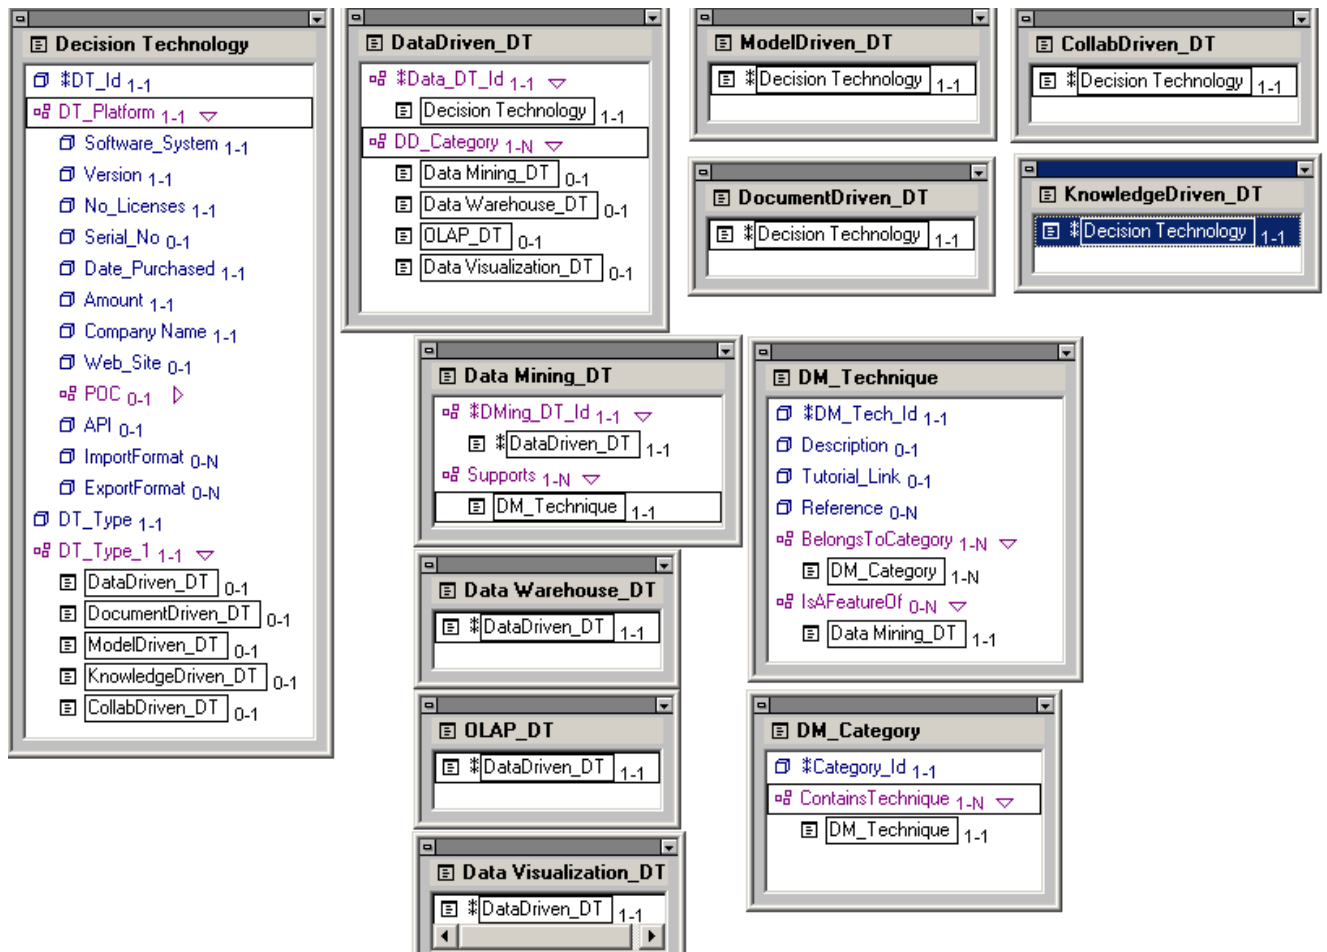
Decision Technology
‡DT_Id 1-1
DT_Platform 1-1
Software_System 1-1
Version 1-1
No_Licenses 1-1
Serial_No 0-1
Date_Purchased 1-1
Amount 1-1
Company Name 1-1
Web_Site 0-1
POC 0-1
API 0-1
ImportFormat 0-N
ExportFormat 0-N
DT_Type 1-1
DT_Type_1 1-1
DataDriven_DT 0-1
DocumentDriven_DT 0-1
ModelDriven_DT 0-1
KnowledgeDriven_DT 0-1
CollabDriven_DT 0-1

DataDriven_DT
‡Data_DT_Id 1-1
Decision Technology 1-1
DD_Category 1-N
Data Mining_DT 0-1
Data Warehouse_DT 0-1
OLAP_DT 0-1
Data Visualization_DT 0-1

ModelDriven_DT
‡Decision Technology 1-1

CollabDriven_DT
‡Decision Technology 1-1

DocumentDriven_DT
‡Decision Technology 1-1

KnowledgeDriven_DT
‡Decision Technology 1-1

Data Mining_DT
‡DMing_DT_Id 1-1
‡DataDriven_DT 1-1
Supports 1-N
DM_Technique 1-1

DM_Technique
‡DM_Tech_Id 1-1
Description 0-1
Tutorial_Link 0-1
Reference 0-N
BelongsToCategory 1-N
DM_Category 1-N
IsAFeatureOf 0-N
Data Mining_DT 1-1

Data Warehouse_DT
‡DataDriven_DT 1-1

OLAP_DT
‡DataDriven_DT 1-1

DM_Category
‡Category_Id 1-1
ContainsTechnique 1-N
DM_Technique 1-1

Data Visualization_DT
‡DataDriven_DT 1-1